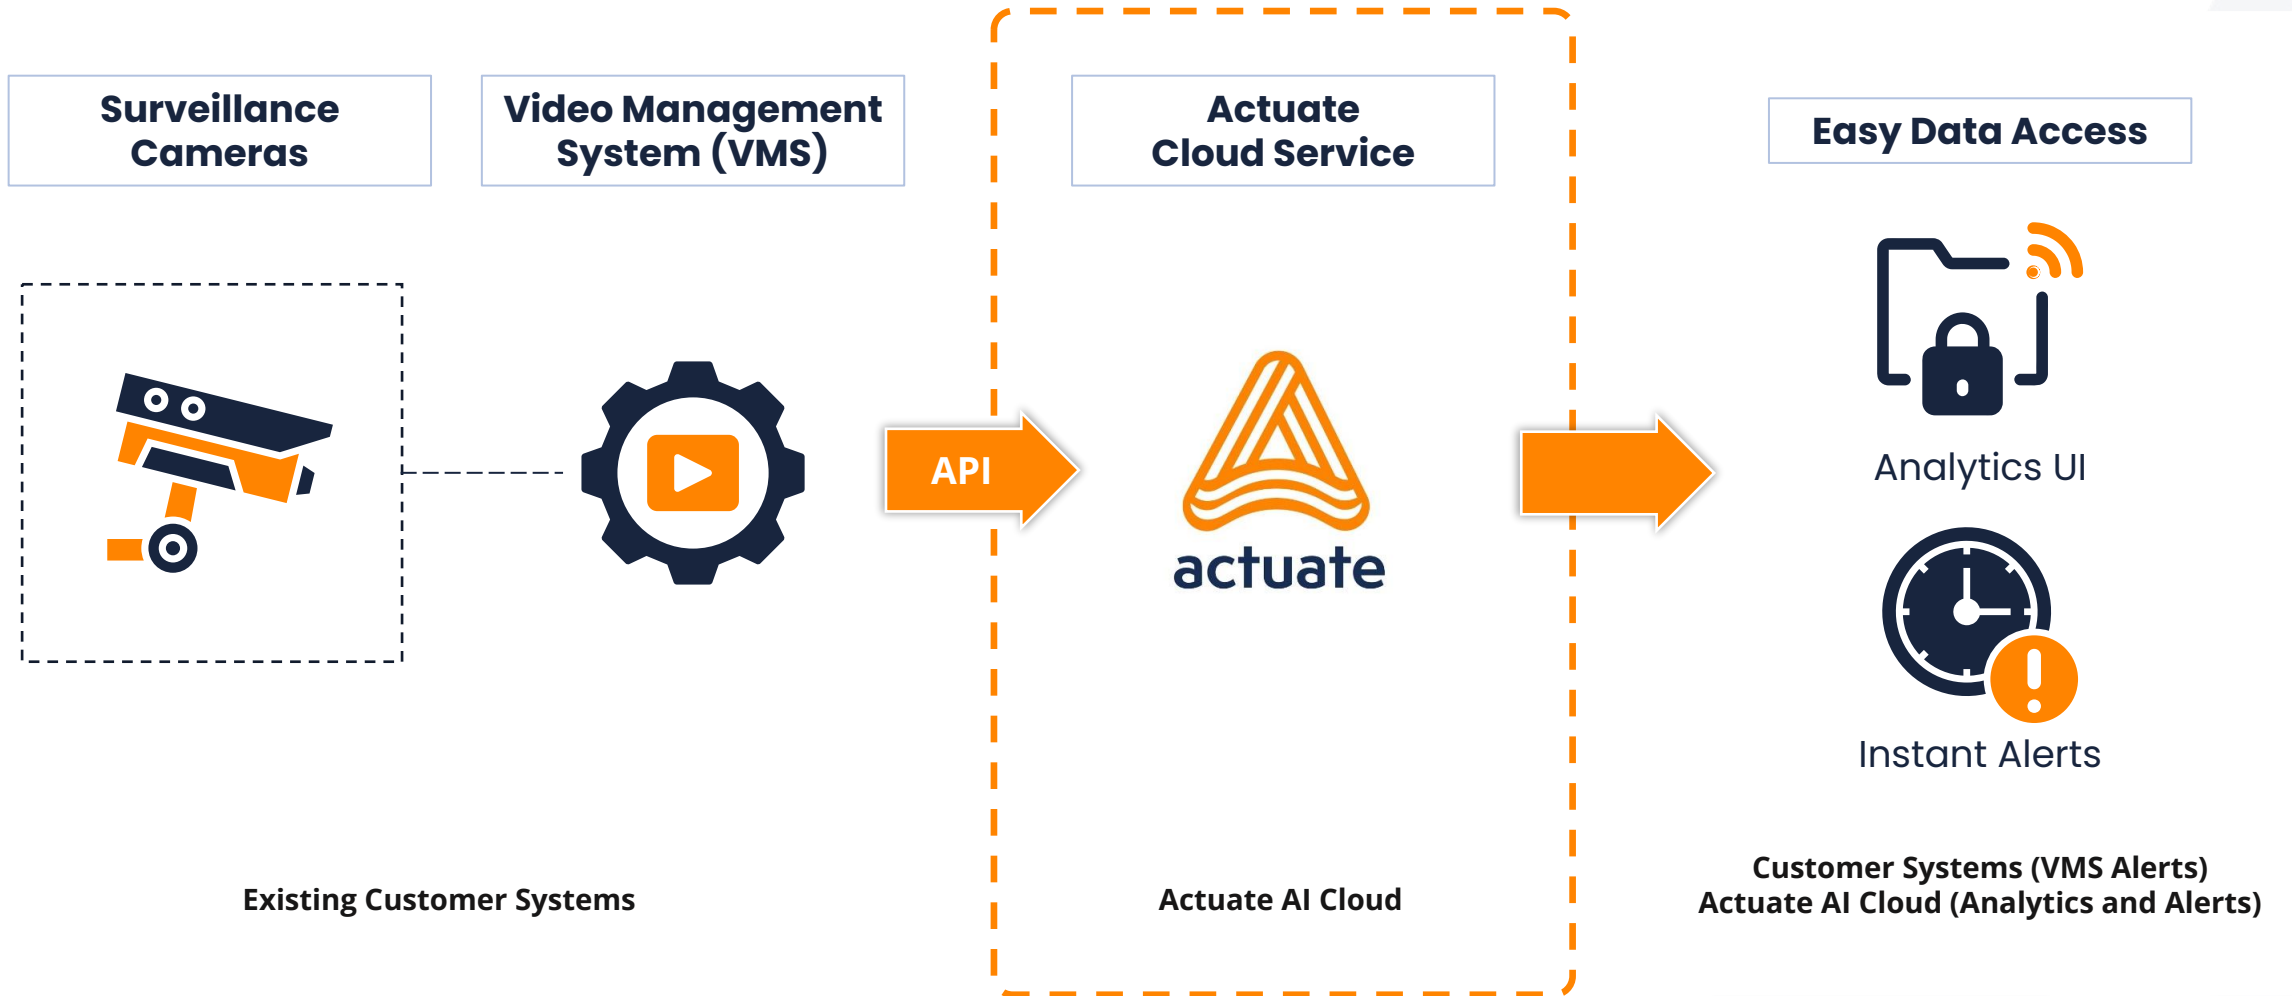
Surveillance Cameras

Video Management System (VMS)

Actuate Cloud Service

Easy Data Access

API

actuate

Analytics UI

Instant Alerts

Existing Customer Systems

Actuate AI Cloud

Customer Systems (VMS Alerts)
Actuate AI Cloud (Analytics and Alerts)